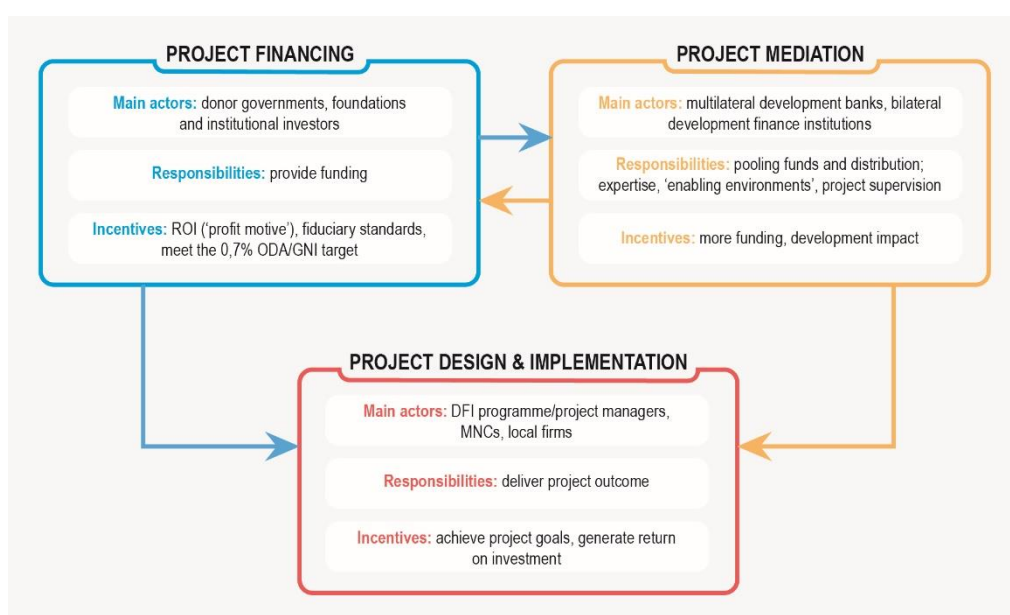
PROJECT FINANCING

Main actors: donor governments, foundations and institutional investors

Responsibilities: provide funding

Incentives: ROI ('profit motive'), fiduciary standards, meet the 0,7% ODA/GNI target

PROJECT MEDIATION

Main actors: multilateral development banks, bilateral development finance institutions

Responsibilities: pooling funds and distribution; expertise, 'enabling environments', project supervision

Incentives: more funding, development impact

PROJECT DESIGN & IMPLEMENTATION

Main actors: DFI programme/project managers, MNCs, local firms

Responsibilities: deliver project outcome

Incentives: achieve project goals, generate return on investment